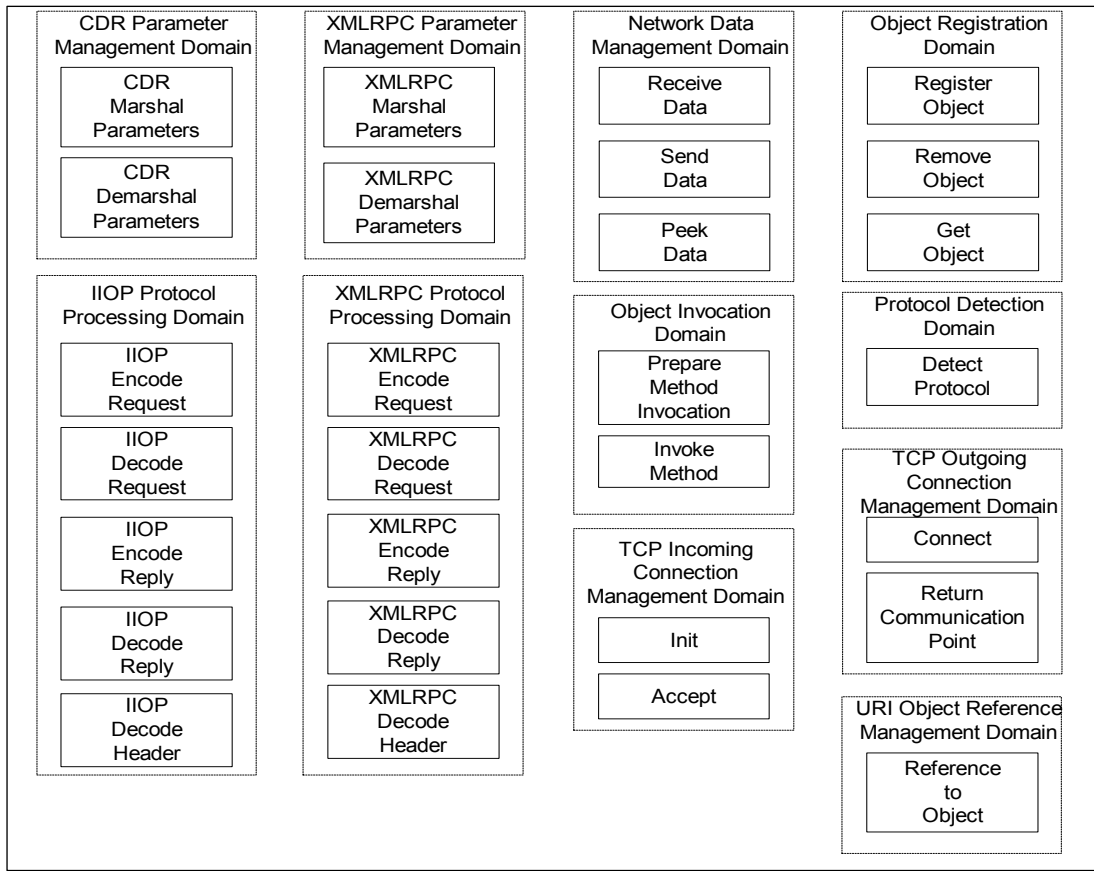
CDR Parameter Management Domain

CDR Marshal Parameters

CDR Demarshal Parameters

IIOP Protocol Processing Domain

IIOP Encode Request

IIOP Decode Request

IIOP Encode Reply

IIOP Decode Reply

IIOP Decode Header

XMLRPC Parameter Management Domain

XMLRPC Marshal Parameters

XMLRPC Demarshal Parameters

XMLRPC Protocol Processing Domain

XMLRPC Encode Request

XMLRPC Decode Request

XMLRPC Encode Reply

XMLRPC Decode Reply

XMLRPC Decode Header

Network Data Management Domain

Receive Data

Send Data

Peek Data

Object Invocation Domain

Prepare Method Invocation

Invoke Method

TCP Incoming Connection Management Domain

Init

Accept

Object Registration Domain

Register Object

Remove Object

Get Object

Protocol Detection Domain

Detect Protocol

TCP Outgoing Connection Management Domain

Connect

Return Communication Point

URI Object Reference Management Domain

Reference to Object